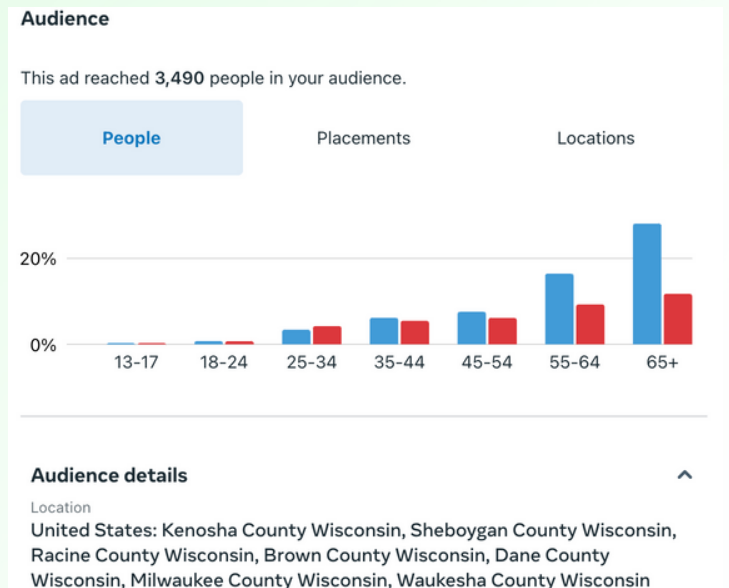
Audience

This ad reached 3,490 people in your audience.

People

Placements

Locations

20%

0%

13-17

18-24

25-34

35-44

45-54

55-64

65+

Audience details

Location

United States: Kenosha County Wisconsin, Sheboygan County Wisconsin, Racine County Wisconsin, Brown County Wisconsin, Dane County Wisconsin, Milwaukee County Wisconsin, Waukesha County Wisconsin